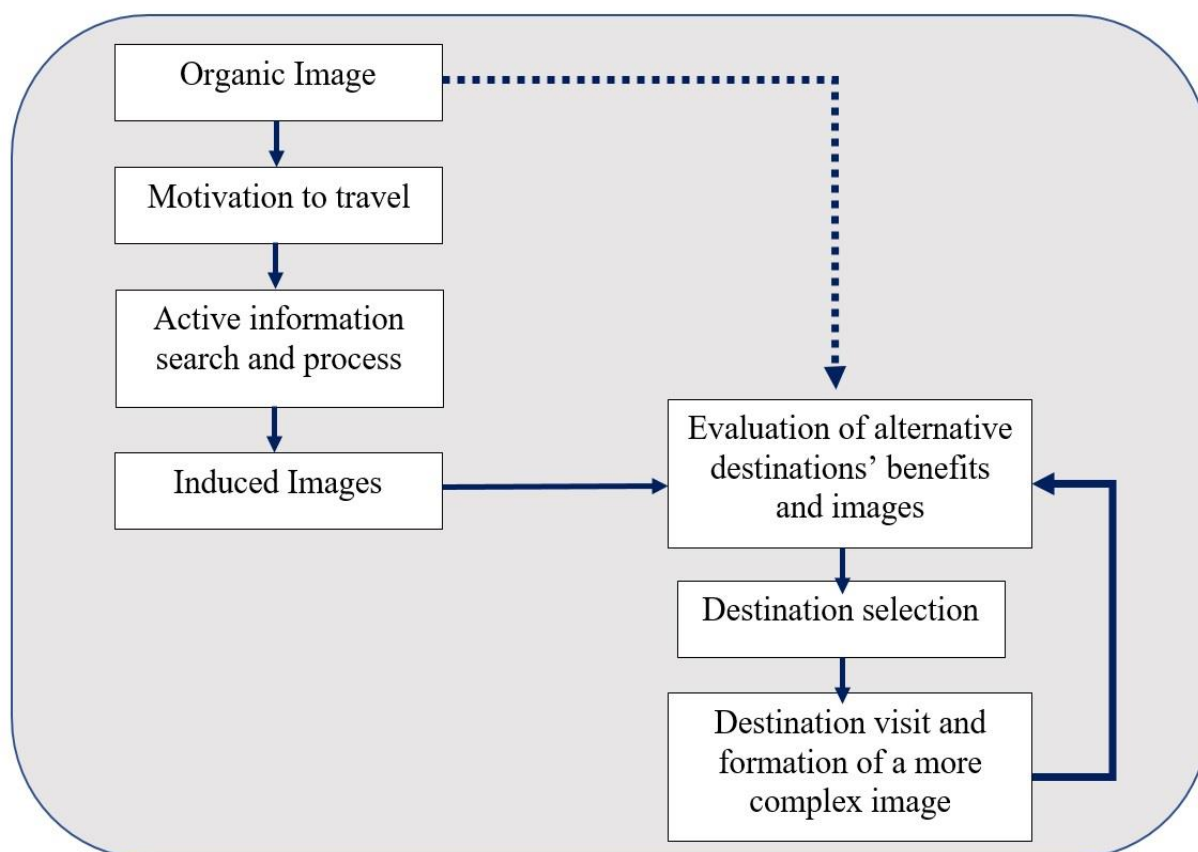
Organic Image

Motivation to travel

Active information search and process

Induced Images

Evaluation of alternative destinations' benefits and images

Destination selection

Destination visit and formation of a more complex image